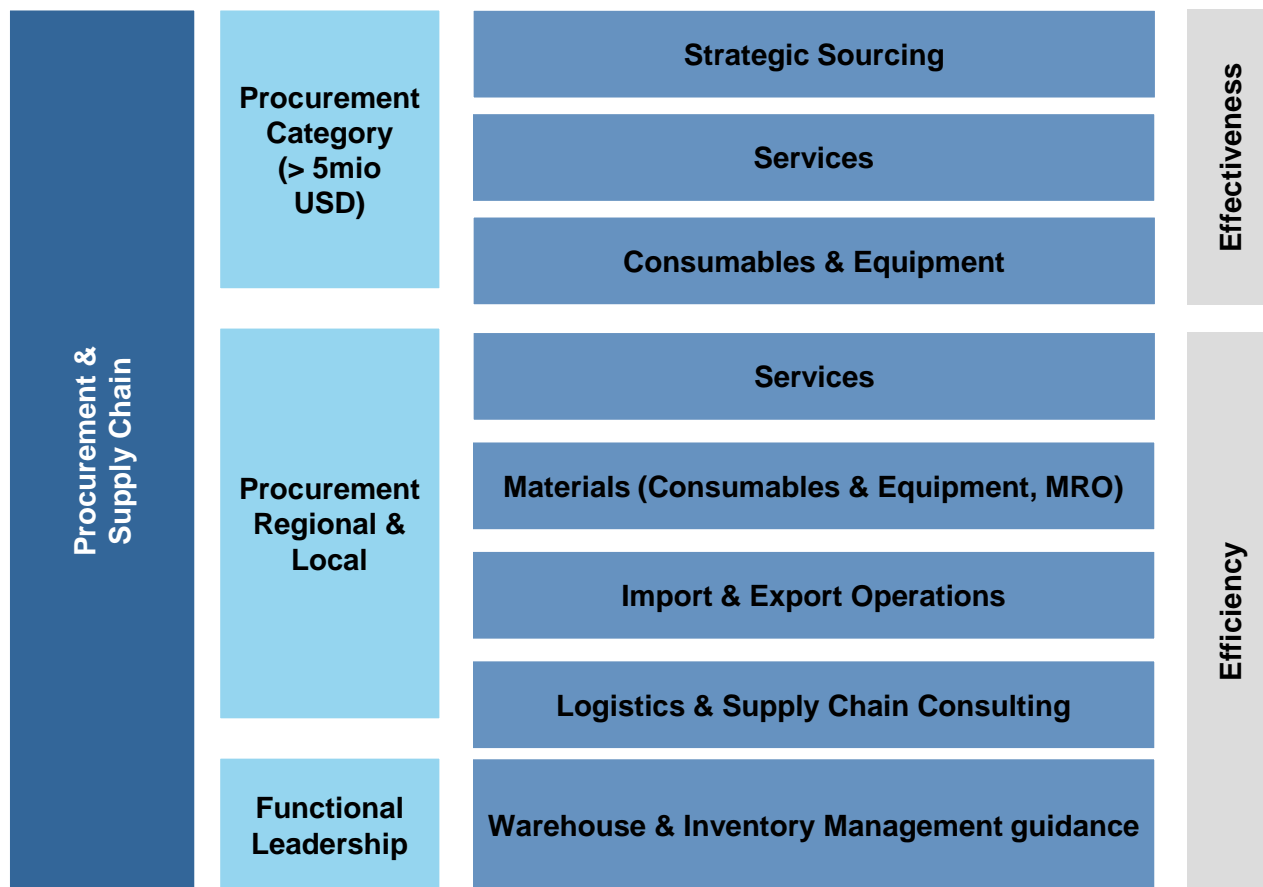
Procurement & Supply Chain

Procurement Category (> 5mio USD)

Strategic Sourcing

Services

Consumables & Equipment

Effectiveness

Procurement Regional & Local

Services

Materials (Consumables & Equipment, MRO)

Import & Export Operations

Logistics & Supply Chain Consulting

Functional Leadership

Warehouse & Inventory Management guidance

Efficiency